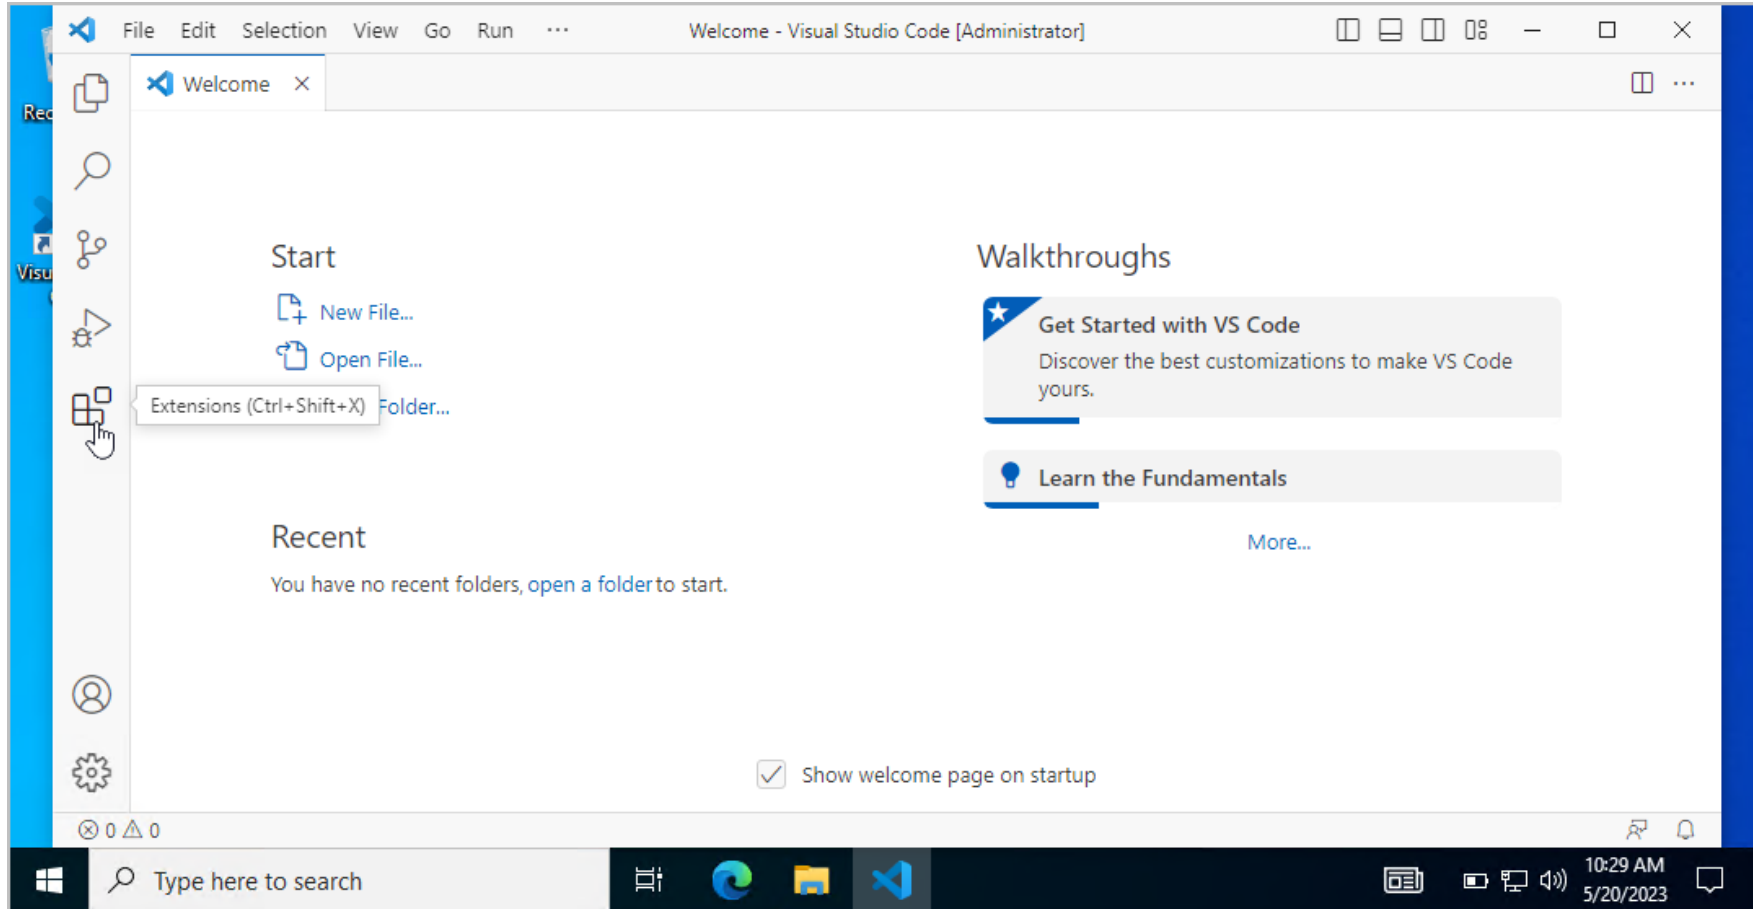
Rec

Visu

File Edit Selection View Go Run ···

Welcome - Visual Studio Code [Administrator]

Welcome ×

Start

New File...

Open File...

Extensions (Ctrl+Shift+X) Folder...

Recent

You have no recent folders, open a folder to start.

Walkthroughs

Get Started with VS Code

Discover the best customizations to make VS Code yours.

Learn the Fundamentals

More...

Show welcome page on startup

⊗ 0 ⚠ 0

Type here to search

10:29 AM
5/20/2023